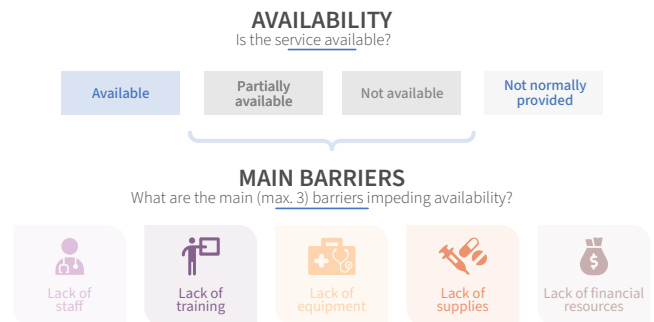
AVAILABILITY
Is the service available?

Available

Partially available

Not available

Not normally provided

MAIN BARRIERS
What are the main (max. 3) barriers impeding availability?

Lack of staff

Lack of training

Lack of equipment

Lack of supplies

$

Lack of financial resources